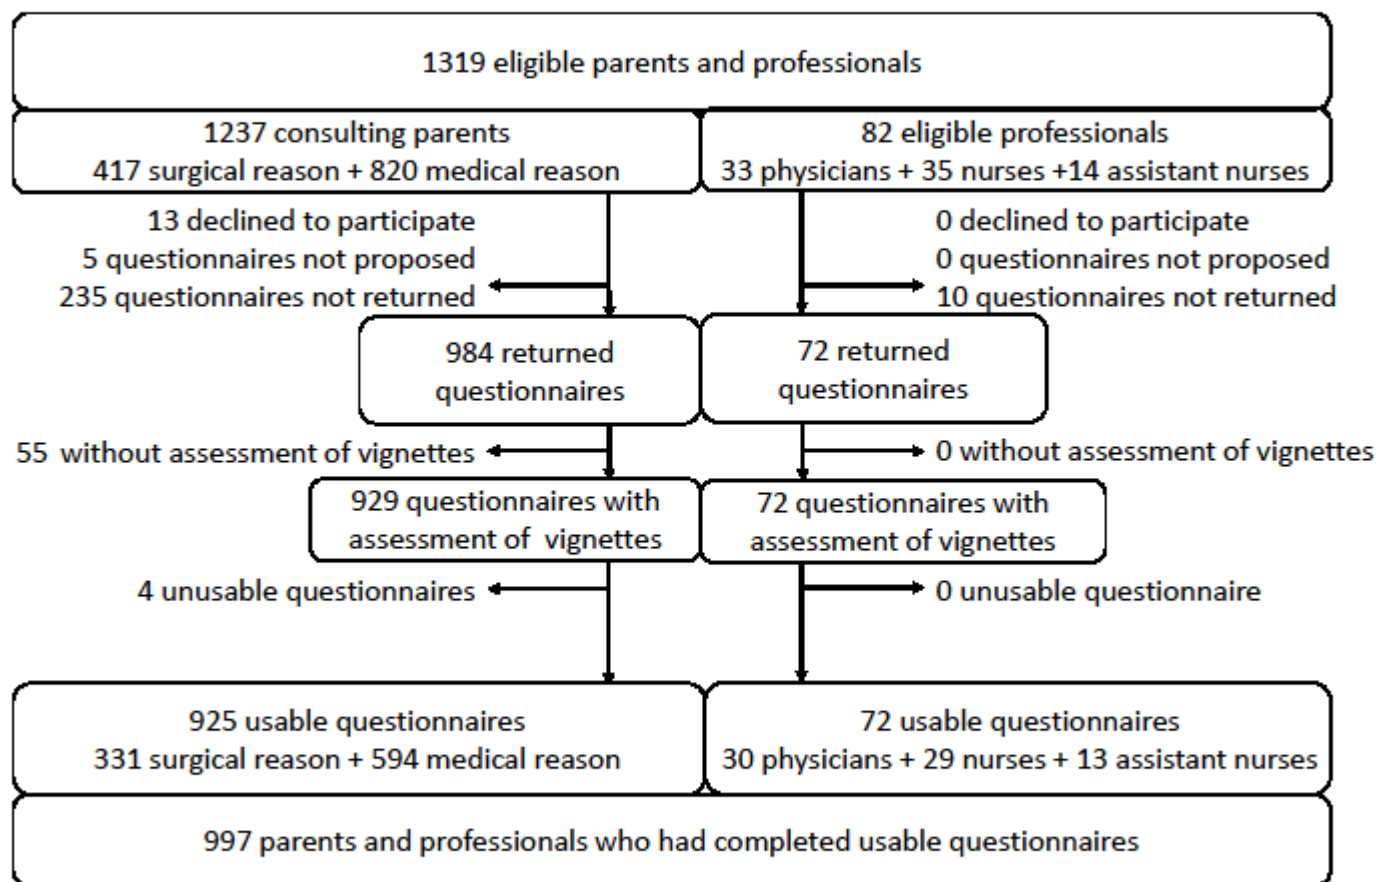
1319 eligible parents and professionals

1237 consulting parents
417 surgical reason + 820 medical reason

82 eligible professionals
33 physicians + 35 nurses +14 assistant nurses

13 declined to participate
5 questionnaires not proposed
235 questionnaires not returned

0 declined to participate
0 questionnaires not proposed
10 questionnaires not returned

984 returned questionnaires

72 returned questionnaires

55 without assessment of vignettes

0 without assessment of vignettes

929 questionnaires with assessment of vignettes

72 questionnaires with assessment of vignettes

4 unusable questionnaires

0 unusable questionnaire

925 usable questionnaires
331 surgical reason + 594 medical reason

72 usable questionnaires
30 physicians + 29 nurses + 13 assistant nurses

997 parents and professionals who had completed usable questionnaires